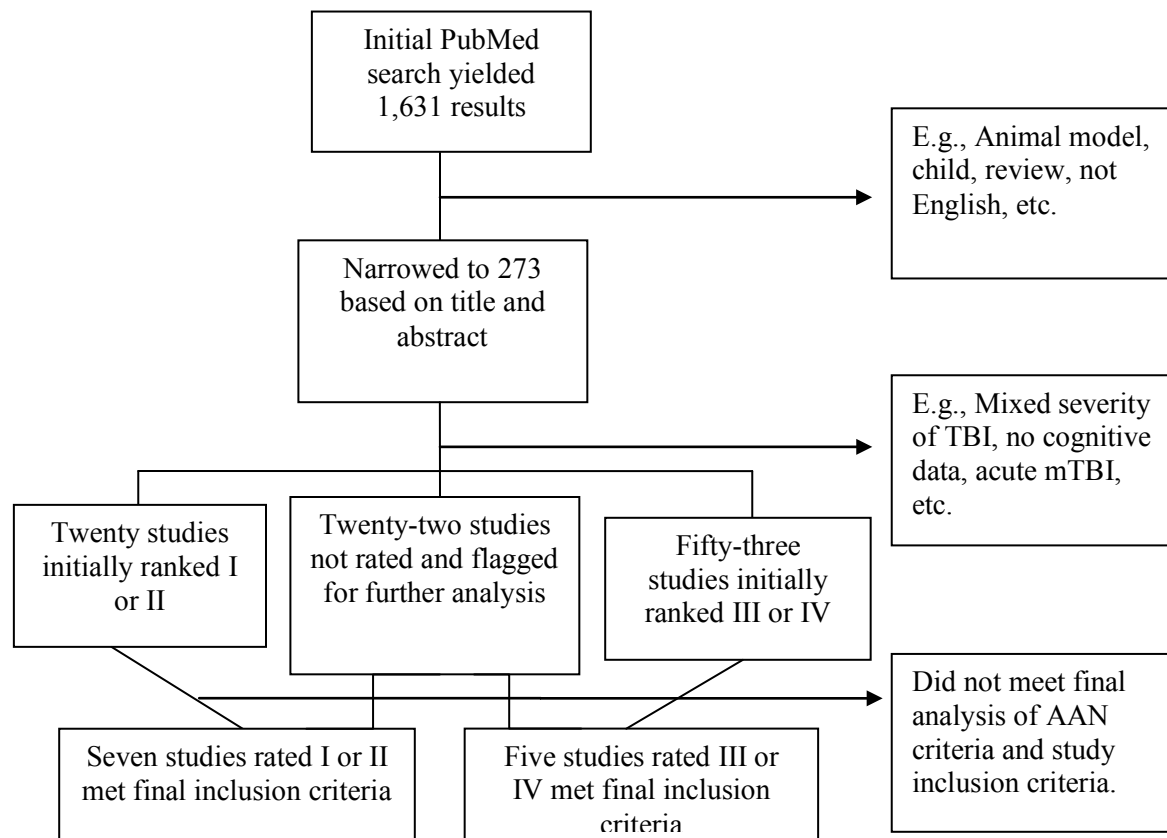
Initial PubMed search yielded 1,631 results

E.g., Animal model, child, review, not English, etc.

Narrowed to 273 based on title and abstract

E.g., Mixed severity of TBI, no cognitive data, acute mTBI, etc.

Twenty studies initially ranked I or II

Twenty-two studies not rated and flagged for further analysis

Fifty-three studies initially ranked III or IV

Did not meet final analysis of AAN criteria and study inclusion criteria.

Seven studies rated I or II met final inclusion criteria

Five studies rated III or IV met final inclusion criteria